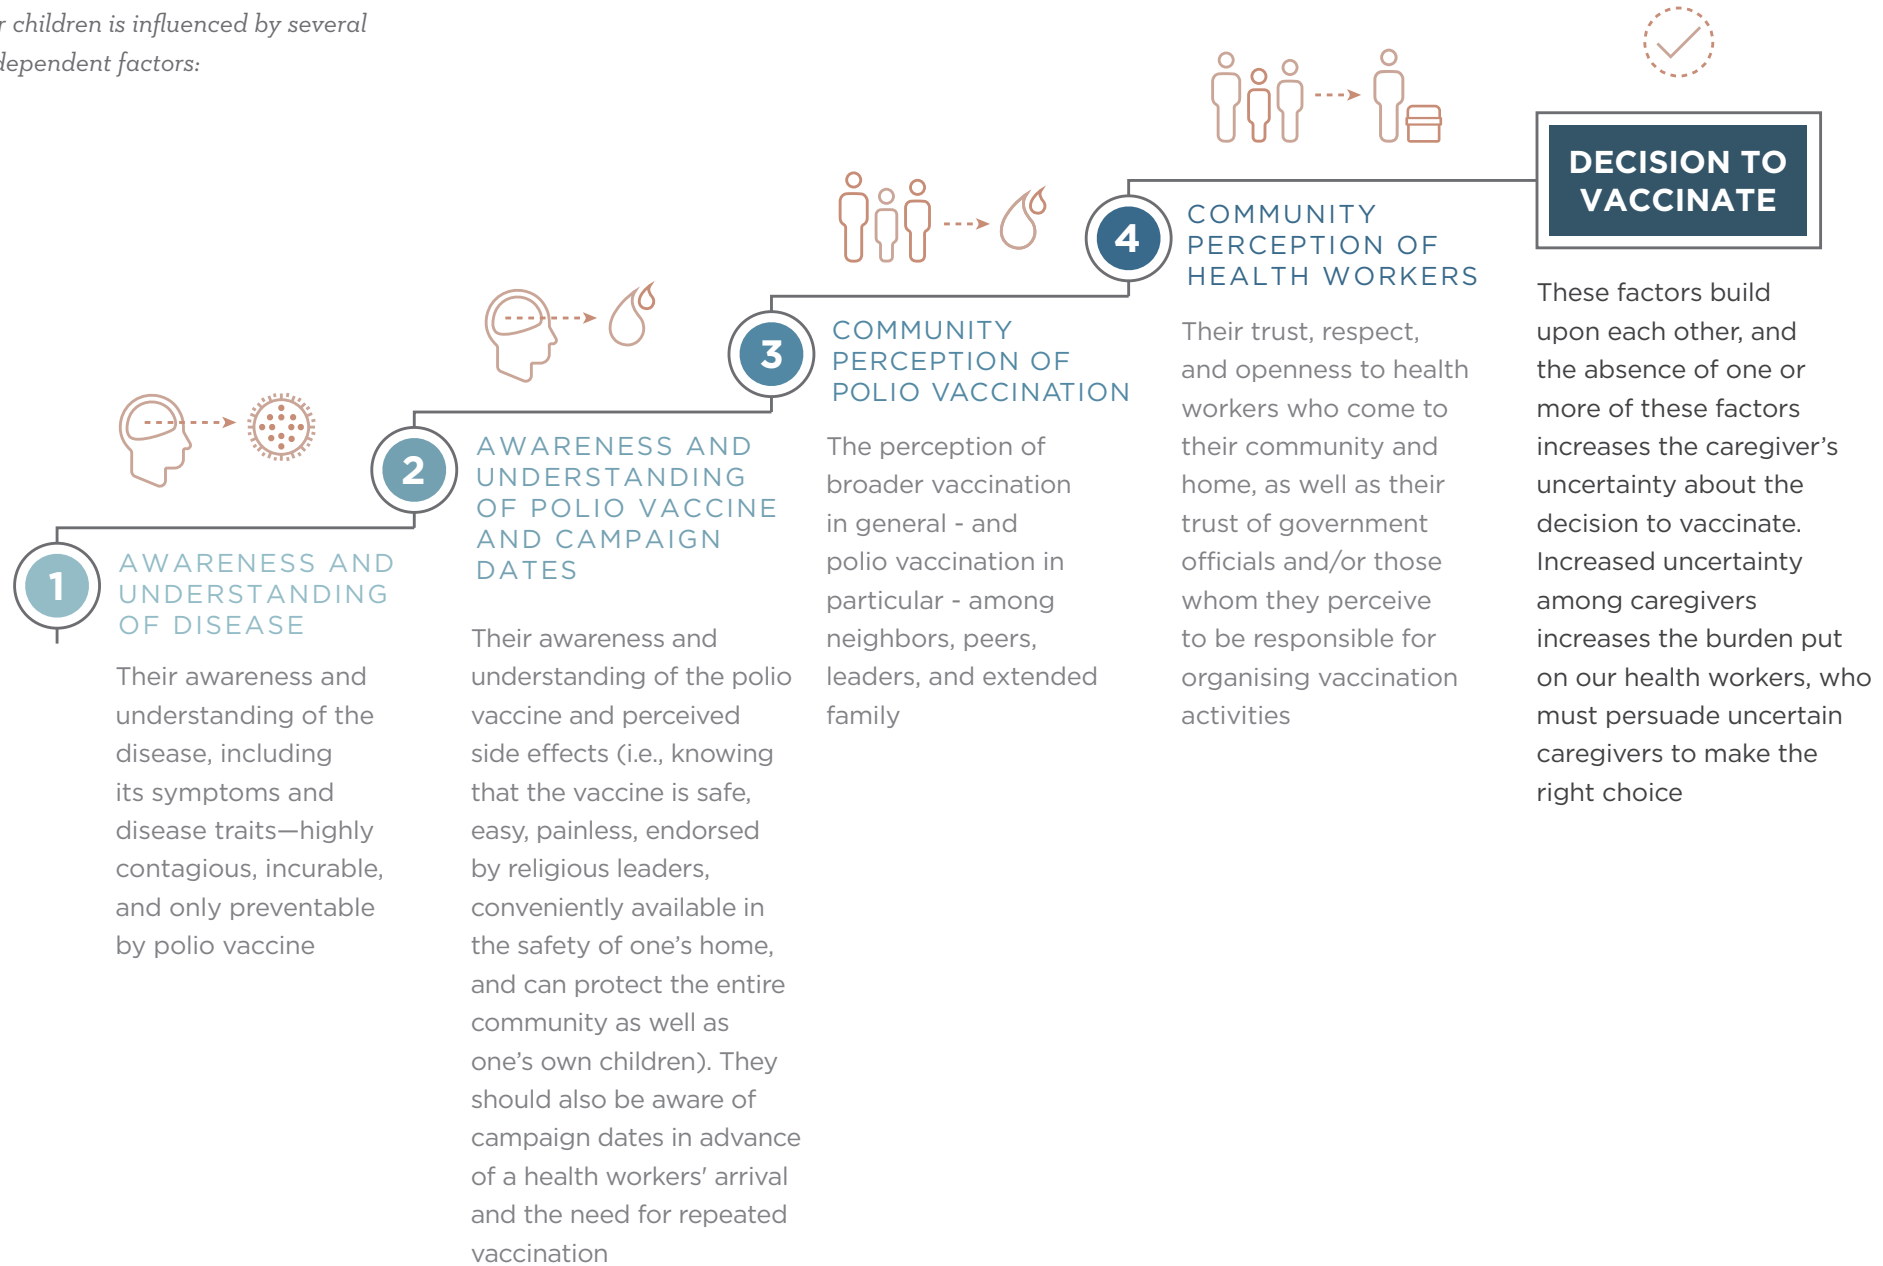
r children is influenced by several
dependent factors:

1

AWARENESS AND UNDERSTANDING OF DISEASE

Their awareness and understanding of the disease, including its symptoms and disease traits—highly contagious, incurable, and only preventable by polio vaccine

2

AWARENESS AND UNDERSTANDING OF POLIO VACCINE AND CAMPAIGN DATES

Their awareness and understanding of the polio vaccine and perceived side effects (i.e., knowing that the vaccine is safe, easy, painless, endorsed by religious leaders, conveniently available in the safety of one's home, and can protect the entire community as well as one's own children). They should also be aware of campaign dates in advance of a health workers' arrival and the need for repeated vaccination

3

COMMUNITY PERCEPTION OF POLIO VACCINATION

The perception of broader vaccination in general - and polio vaccination in particular - among neighbors, peers, leaders, and extended family

4

COMMUNITY PERCEPTION OF HEALTH WORKERS

Their trust, respect, and openness to health workers who come to their community and home, as well as their trust of government officials and/or those whom they perceive to be responsible for organising vaccination activities

DECISION TO VACCINATE

These factors build upon each other, and the absence of one or more of these factors increases the caregiver's uncertainty about the decision to vaccinate. Increased uncertainty among caregivers increases the burden put on our health workers, who must persuade uncertain caregivers to make the right choice